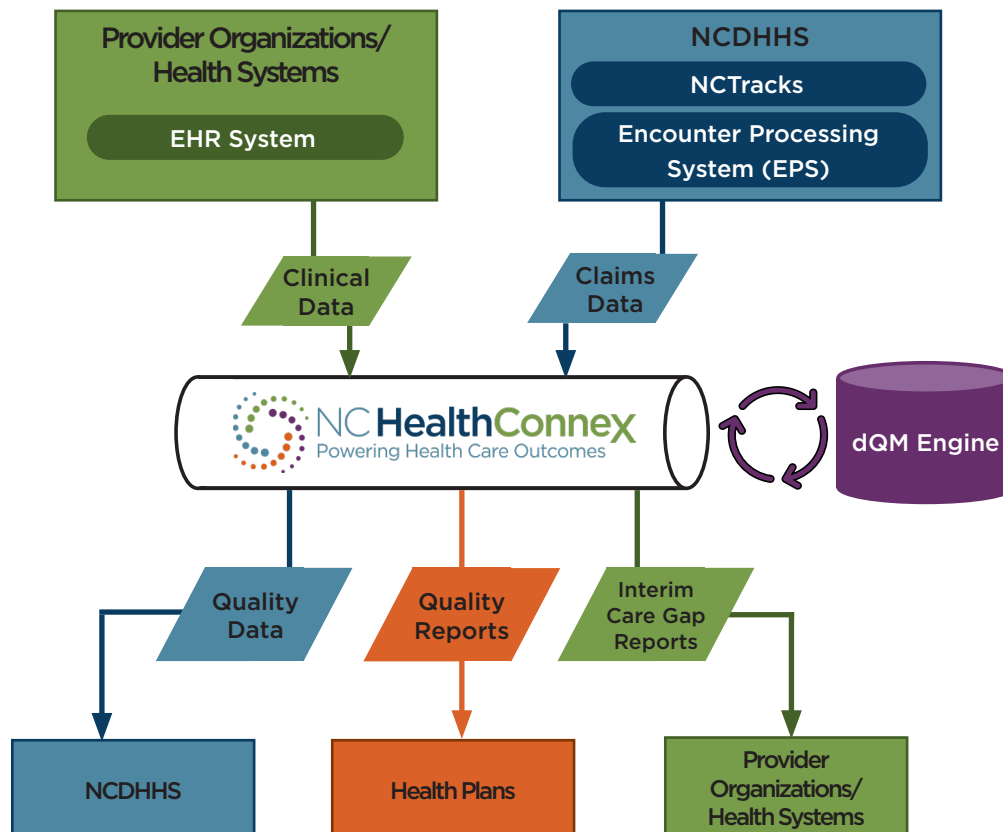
Provider Organizations/ Health Systems

EHR System

NCDHHS

NCTracks

Encounter Processing System (EPS)

Clinical Data

Claims Data

NC HealthConnex
Powering Health Care Outcomes

dQM Engine

Quality Data

Quality Reports

Interim Care Gap Reports

NCDHHS

Health Plans

Provider Organizations/ Health Systems